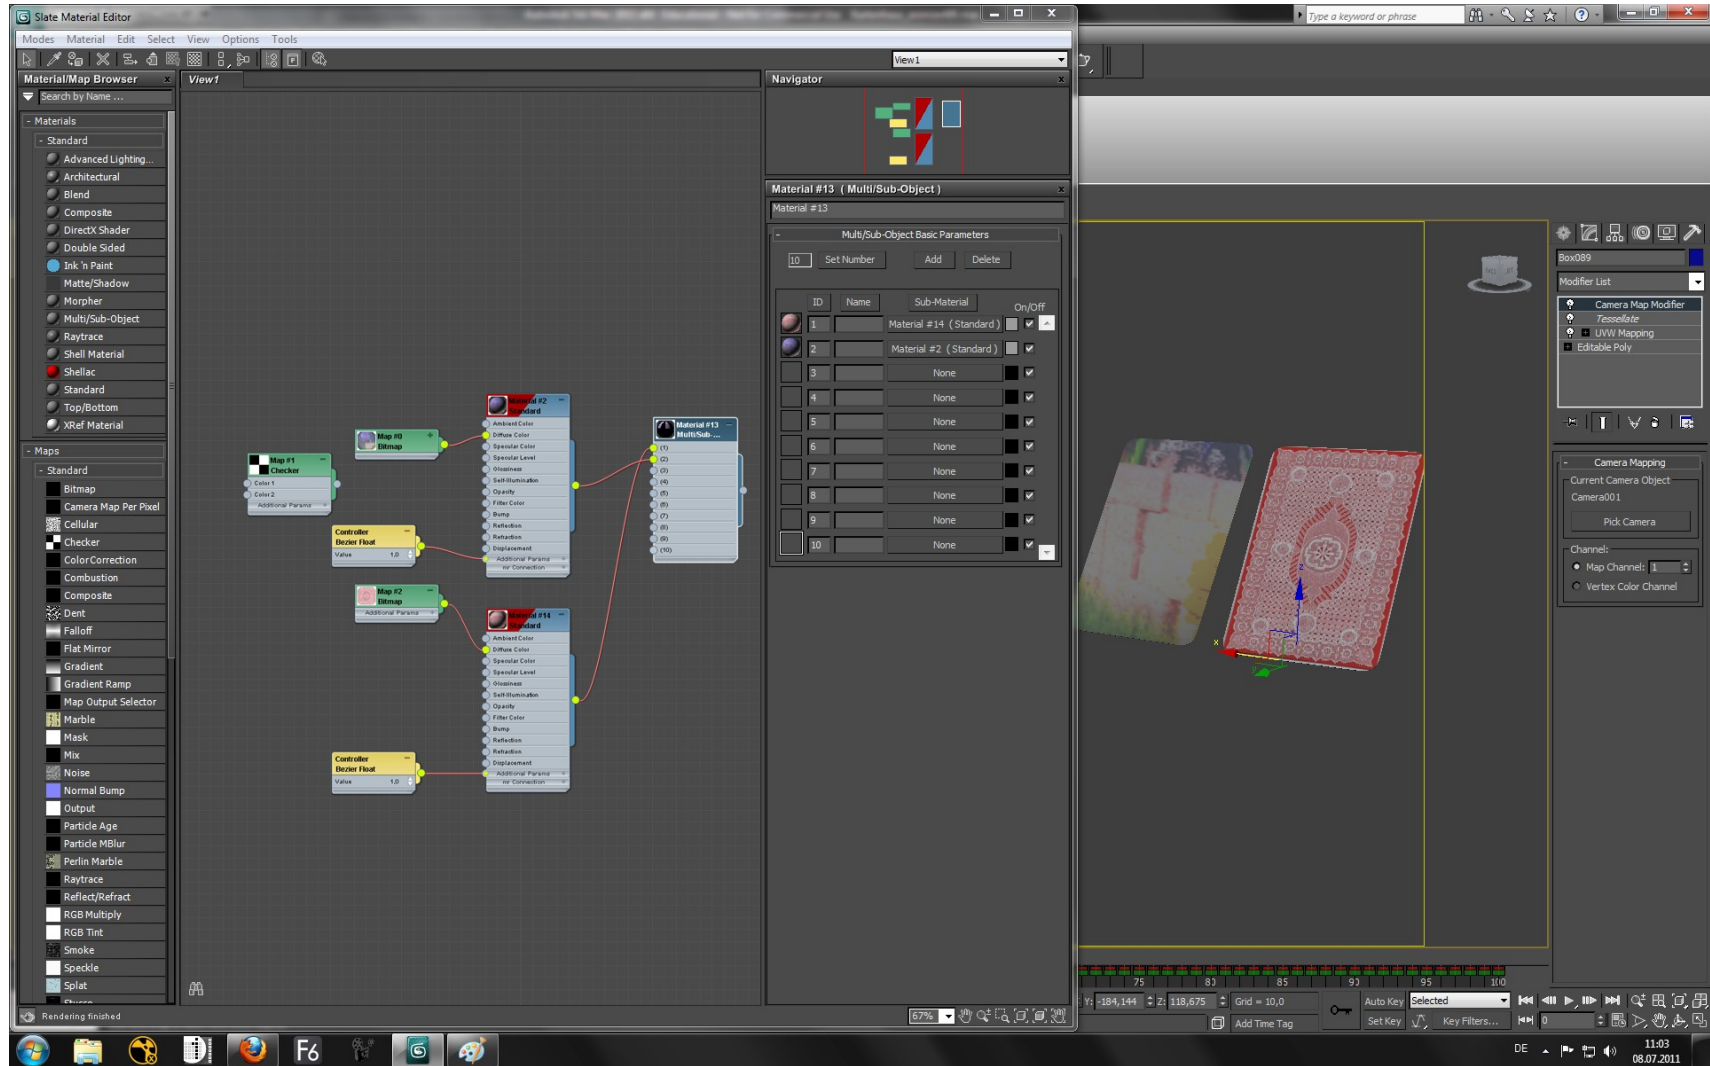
Slate Material Editor

Modes Material Edit Select View Options Tools

View1

Material/Map Browser

Search by Name ...

- Materials
- Standard
Advanced Lighting...
Architectural
Blend
Composite
DirectX Shader
Double Sided
Ink 'n Paint
Matte/Shadow
Morpher
Multi/Sub-Object
Raytrace
Shell Material
Shellac
Standard
Top/Bottom
XRef Material

- Maps
- Standard
Bitmap
Camera Map Per Pixel
Cellular
Checker
ColorCorrection
Combustion
Composite
Dent
Falloff
Flat Mirror
Gradient
Gradient Ramp
Map Output Selector
Marble
Mask
Mix
Noise
Normal Bump
Output
Particle Age
Particle MBlur
Perlin Marble
Raytrace
Reflect/Refract
RGB Multiply
RGB Tint
Smoke
Speckle
Splat

View1

Map #1
Checker
Color 1
Color 2
Additional Params

Map #0
Bitmap

Controller
Bezier Float
Value 1,0

Map #2
Bitmap
Additional Params

Controller
Bezier Float
Value 1,0

Material #2
Standard
Ambient Color
Diffuse Color
Specular Color
Specular Level
Glossiness
Self-Illumination
Opacity
Filter Color
Bump
Reflection
Refraction
Displacement
Additional Params
mr Connection

Material #14
Standard
Ambient Color
Diffuse Color
Specular Color
Specular Level
Glossiness
Self-Illumination
Opacity
Filter Color
Bump
Reflection
Refraction
Displacement
Additional Params
mr Connection

Material #13
Multi/Sub-...
(1)
(2)
(3)
(4)
(5)
(6)
(7)
(8)
(9)
(10)

Navigator

Material #13 ( Multi/Sub-Object )

Material #13

Multi/Sub-Object Basic Parameters

10 Set Number Add Delete

| ID | Name | Sub-Material | On/Off |
|---|---|---|---|
| 1 | | Material #14 ( Standard ) | ✔ |
| 2 | | Material #2 ( Standard ) | ✔ |
| 3 | | None | ✔ |
| 4 | | None | ✔ |
| 5 | | None | ✔ |
| 6 | | None | ✔ |
| 7 | | None | ✔ |
| 8 | | None | ✔ |
| 9 | | None | ✔ |
| 10 | | None | ✔ |

Rendering finished

67%

Type a keyword or phrase

Box089

Modifier List

Camera Map Modifier
Tessellate
UVW Mapping
Editable Poly

Camera Mapping
Current Camera Object
Camera001
Pick Camera
Channel:
Map Channel: 1
Vertex Color Channel

75 80 85 90 95 100

Y: -184,144 Z: 118,675 Grid = 10,0

Auto Key Selected
Set Key Key Filters...
Add Time Tag

0

DE 11:03 08.07.2011